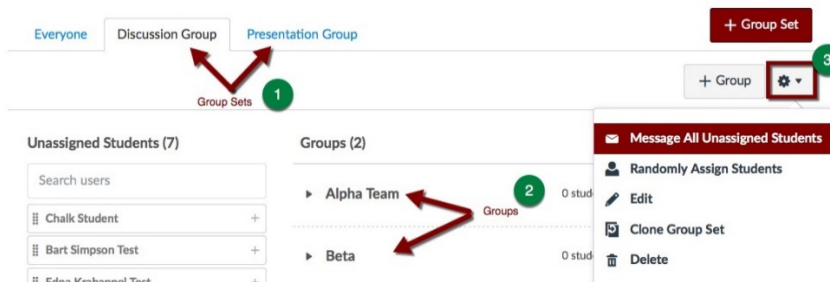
Everyone
Discussion Group
Presentation Group
+ Group Set
3
+ Group
Group Sets
1
Unassigned Students (7)
Groups (2)
Message All Unassigned Students
Randomly Assign Students
Search users
Edit
Chalk Student +
Alpha Team
2
0 stud
Groups
Clone Group Set
Bart Simpson Test +
Beta
0 stud
Delete
Edna Krabappel Test +